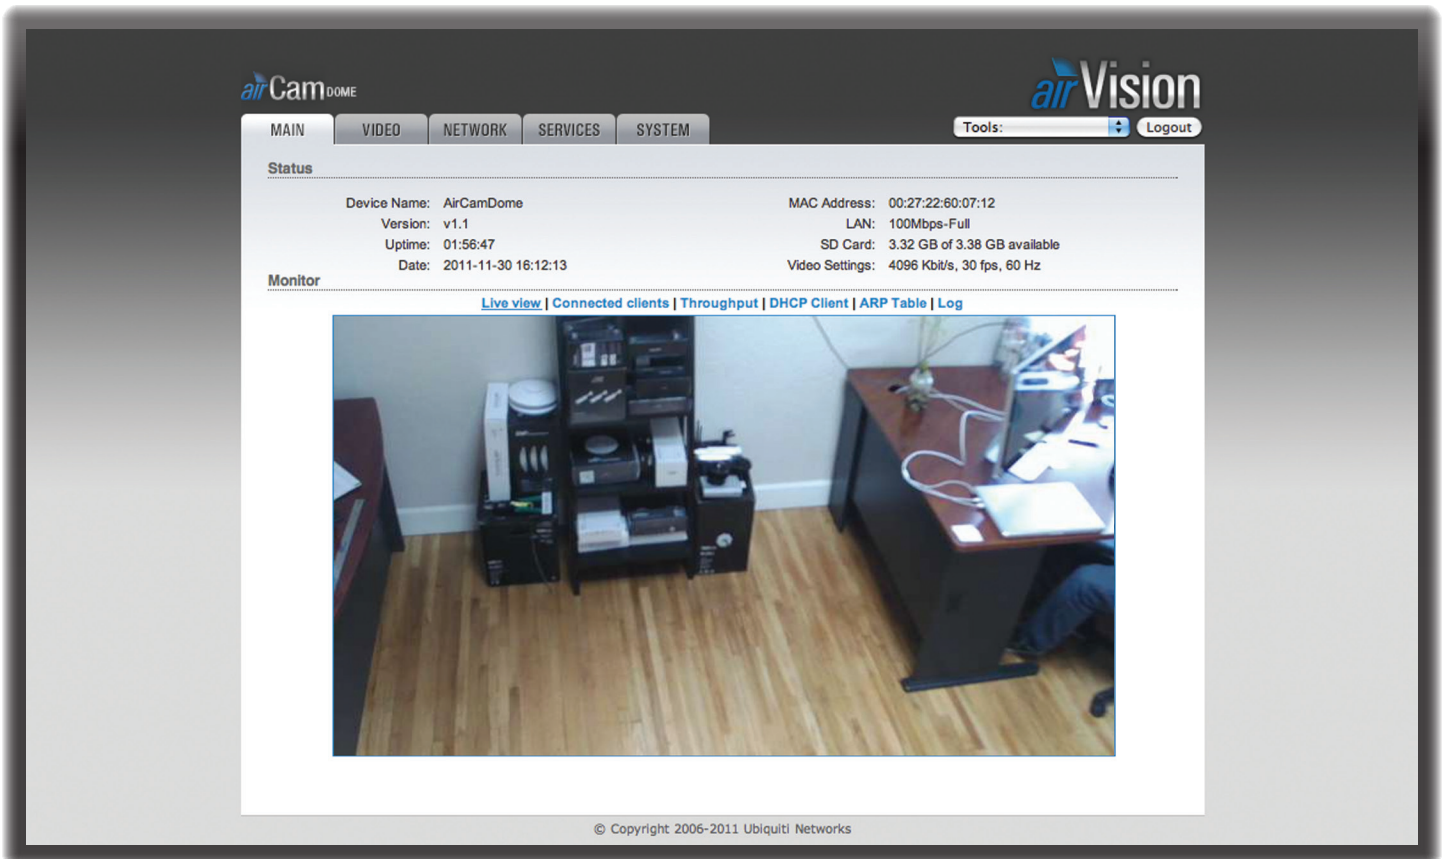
airCam DOME

airVision

MAIN | VIDEO | NETWORK | SERVICES | SYSTEM

Tools: 

Logout

Status

Device Name: AirCamDome
Version: v1.1
Uptime: 01:56:47
Date: 2011-11-30 16:12:13

MAC Address: 00:27:22:60:07:12
LAN: 100Mbps-Full
SD Card: 3.32 GB of 3.38 GB available
Video Settings: 4096 Kbit/s, 30 fps, 60 Hz

Monitor

Live view | Connected clients | Throughput | DHCP Client | ARP Table | Log

© Copyright 2006-2011 Ubiquiti Networks